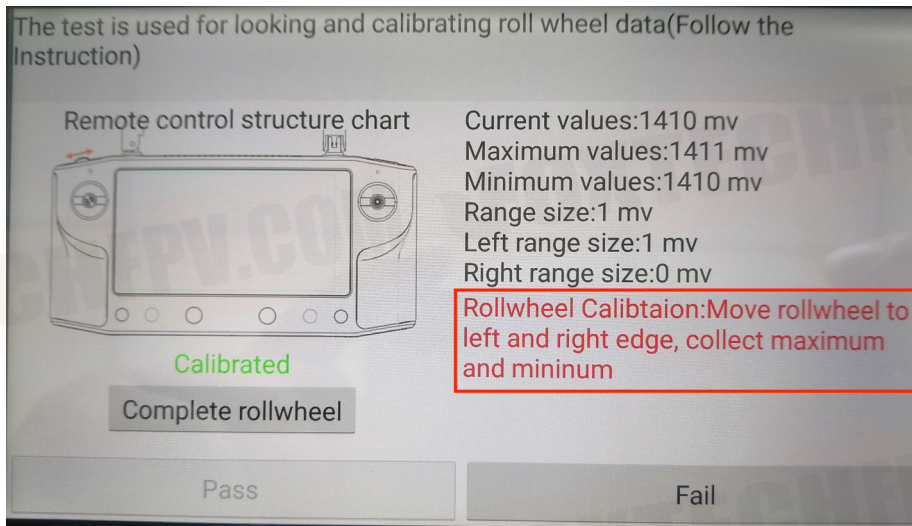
The test is used for looking and calibrating roll wheel data(Follow the Instruction)

Remote control structure chart

Current values:1410 mv
Maximum values:1411 mv
Minimum values:1410 mv
Range size:1 mv
Left range size:1 mv
Right range size:0 mv

Rollwheel Calibtaion:Move rollwheel to left and right edge, collect maximum and mininum

Calibrated

Complete rollwheel

Pass

Fail